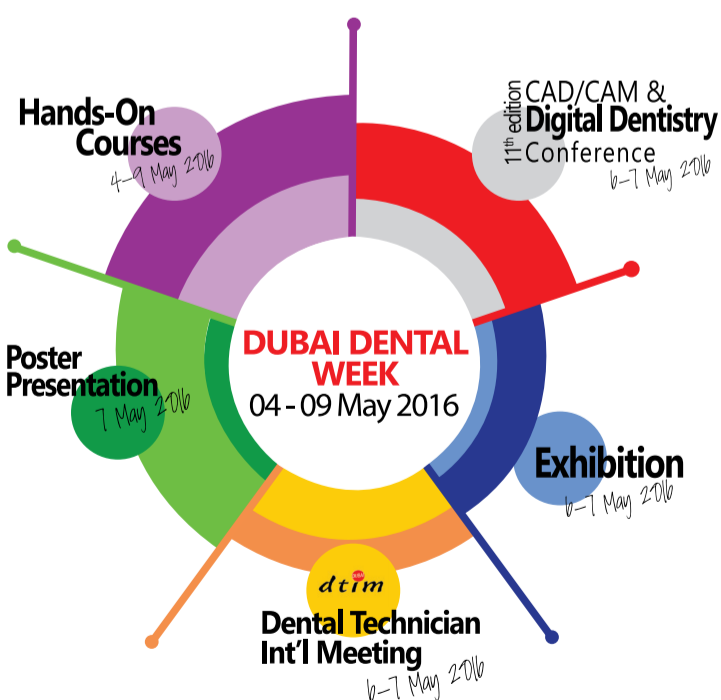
Hands-On Courses
4-9 May 2016

11th edition CAD/CAM & Digital Dentistry Conference
6-7 May 2016

Poster Presentation
7 May 2016

DUBAI DENTAL WEEK
04 - 09 May 2016

Exhibition
6-7 May 2016

dtim
Dental Technician Int'l Meeting
6-7 May 2016